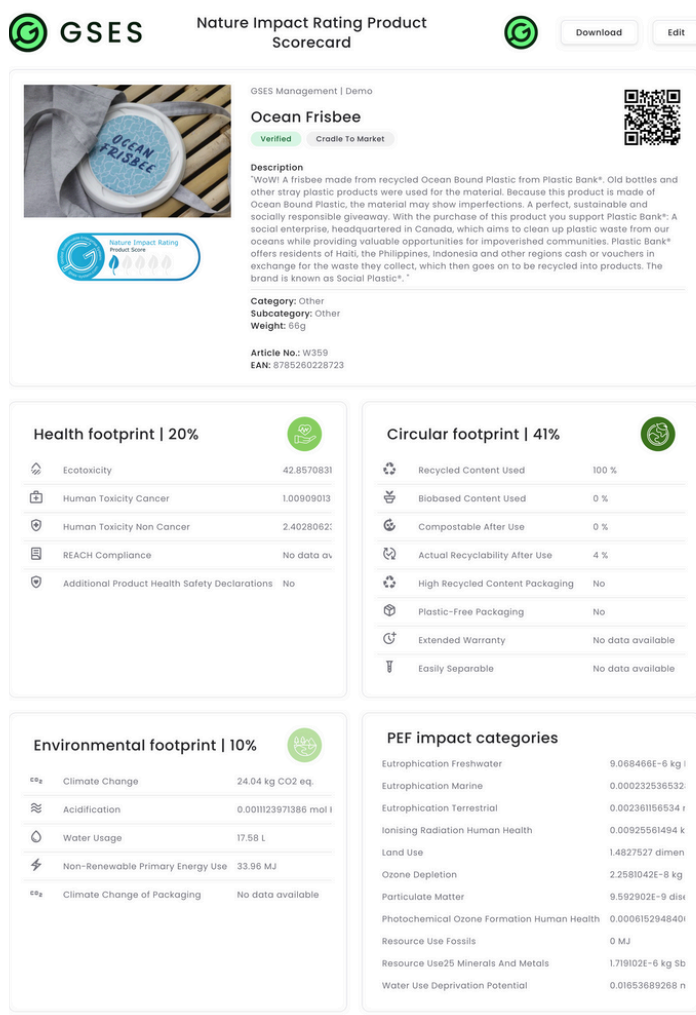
GSES

Nature Impact Rating Product Scorecard

Download

Edit

OCEAN FRISBEE

Nature Impact Rating
Product Score

GSES Management | Demo

Ocean Frisbee

Verified

Cradle To Market

Description
"WoW! A frisbee made from recycled Ocean Bound Plastic from Plastic Bank®. Old bottles and other stray plastic products were used for the material. Because this product is made of Ocean Bound Plastic, the material may show imperfections. A perfect, sustainable and socially responsible giveaway. With the purchase of this product you support Plastic Bank®: A social enterprise, headquartered in Canada, which aims to clean up plastic waste from our oceans while providing valuable opportunities for impoverished communities. Plastic Bank® offers residents of Haiti, the Philippines, Indonesia and other regions cash or vouchers in exchange for the waste they collect, which then goes on to be recycled into products. The brand is known as Social Plastic®. "

Category: Other
Subcategory: Other
Weight: 66g

Article No.: W359
EAN: 8785260228723

Health footprint | 20%

| | |
|---|---|
| Ecotoxicity | 42.8570831 |
| Human Toxicity Cancer | 1.00909013 |
| Human Toxicity Non Cancer | 2.4028062 |
| REACH Compliance | No data av |
| Additional Product Health Safety Declarations | No |

Circular footprint | 41%

| | |
|---|---|
| Recycled Content Used | 100 % |
| Biobased Content Used | 0 % |
| Compostable After Use | 0 % |
| Actual Recyclability After Use | 4 % |
| High Recycled Content Packaging | No |
| Plastic-Free Packaging | No |
| Extended Warranty | No data available |
| Easily Separable | No data available |

Environmental footprint | 10%

| | |
|---|---|
| Climate Change | 24.04 kg CO2 eq. |
| Acidification | 0.0011123971386 mol |
| Water Usage | 17.58 L |
| Non-Renewable Primary Energy Use | 33.96 MJ |
| Climate Change of Packaging | No data available |

PEF impact categories

| | |
|---|---|
| Eutrophication Freshwater | 9.068466E-6 kg |
| Eutrophication Marine | 0.000232536532 |
| Eutrophication Terrestrial | 0.002361156534 |
| Ionising Radiation Human Health | 0.00925561494 k |
| Land Use | 1.4827527 dimen |
| Ozone Depletion | 2.2581042E-8 kg |
| Particulate Matter | 9.592902E-9 dis |
| Photochemical Ozone Formation Human Health | 0.000615294840 |
| Resource Use Fossils | 0 MJ |
| Resource Use25 Minerals And Metals | 1.719102E-6 kg Sb |
| Water Use Deprivation Potential | 0.01653689268 n |